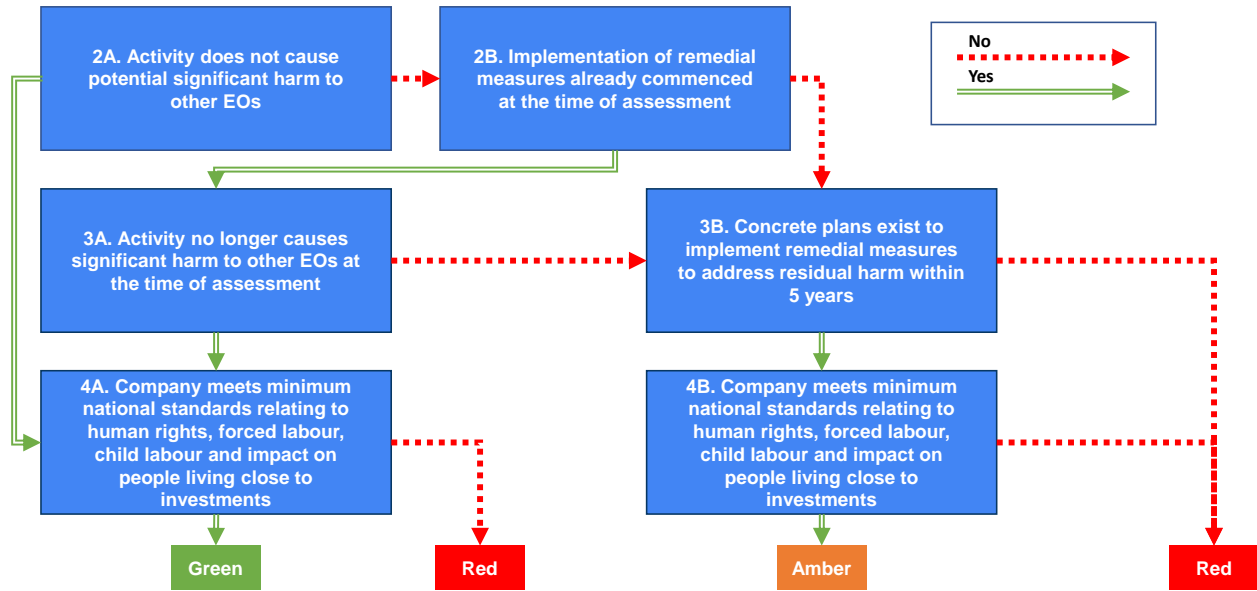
2A. Activity does not cause potential significant harm to other EOs

2B. Implementation of remedial measures already commenced at the time of assessment

No

Yes

3A. Activity no longer causes significant harm to other EOs at the time of assessment

3B. Concrete plans exist to implement remedial measures to address residual harm within 5 years

4A. Company meets minimum national standards relating to human rights, forced labour, child labour and impact on people living close to investments

4B. Company meets minimum national standards relating to human rights, forced labour, child labour and impact on people living close to investments

Green

Red

Amber

Red